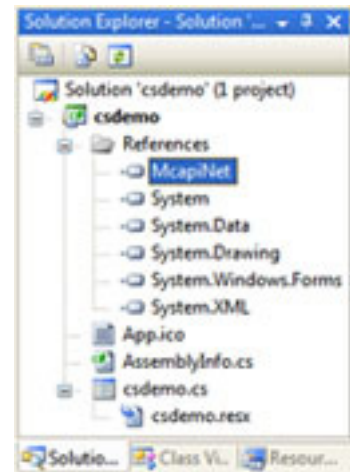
Solution Explorer - Solution '...

Solution 'csdemo' (1 project)
csdemo
References
McapiNet
System
System.Data
System.Drawing
System.Windows.Forms
System.XML
App.ico
AssemblyInfo.cs
csdemo.cs
csdemo.resx

Solutio... Class Vi... Resour...